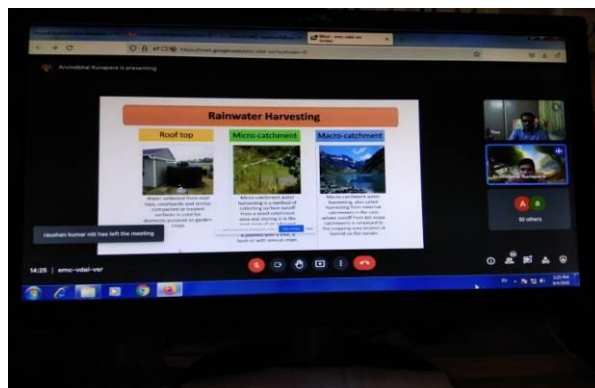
Arvindbhai Kunapara is presenting

Rainwater Harvesting

Roof top

Micro-catchment

Macro-catchment

Water collected from roof tops, courtyards and similar compacted or treated surfaces is used for domestic purpose or garden crops.

Micro-catchment water harvesting is a method of collecting surface runoff from a small catchment area and storing it in the root zone of an adjacent infiltration basin. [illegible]

Macro-catchment water harvesting, also called harvesting from external catchment is the case where runoff from hill slope catchments is conveyed to the cropping area located at hillfoot on the terrain.

roushan kumar rdt has left the meeting

50 others

14:25 | emc-vdai-vsr